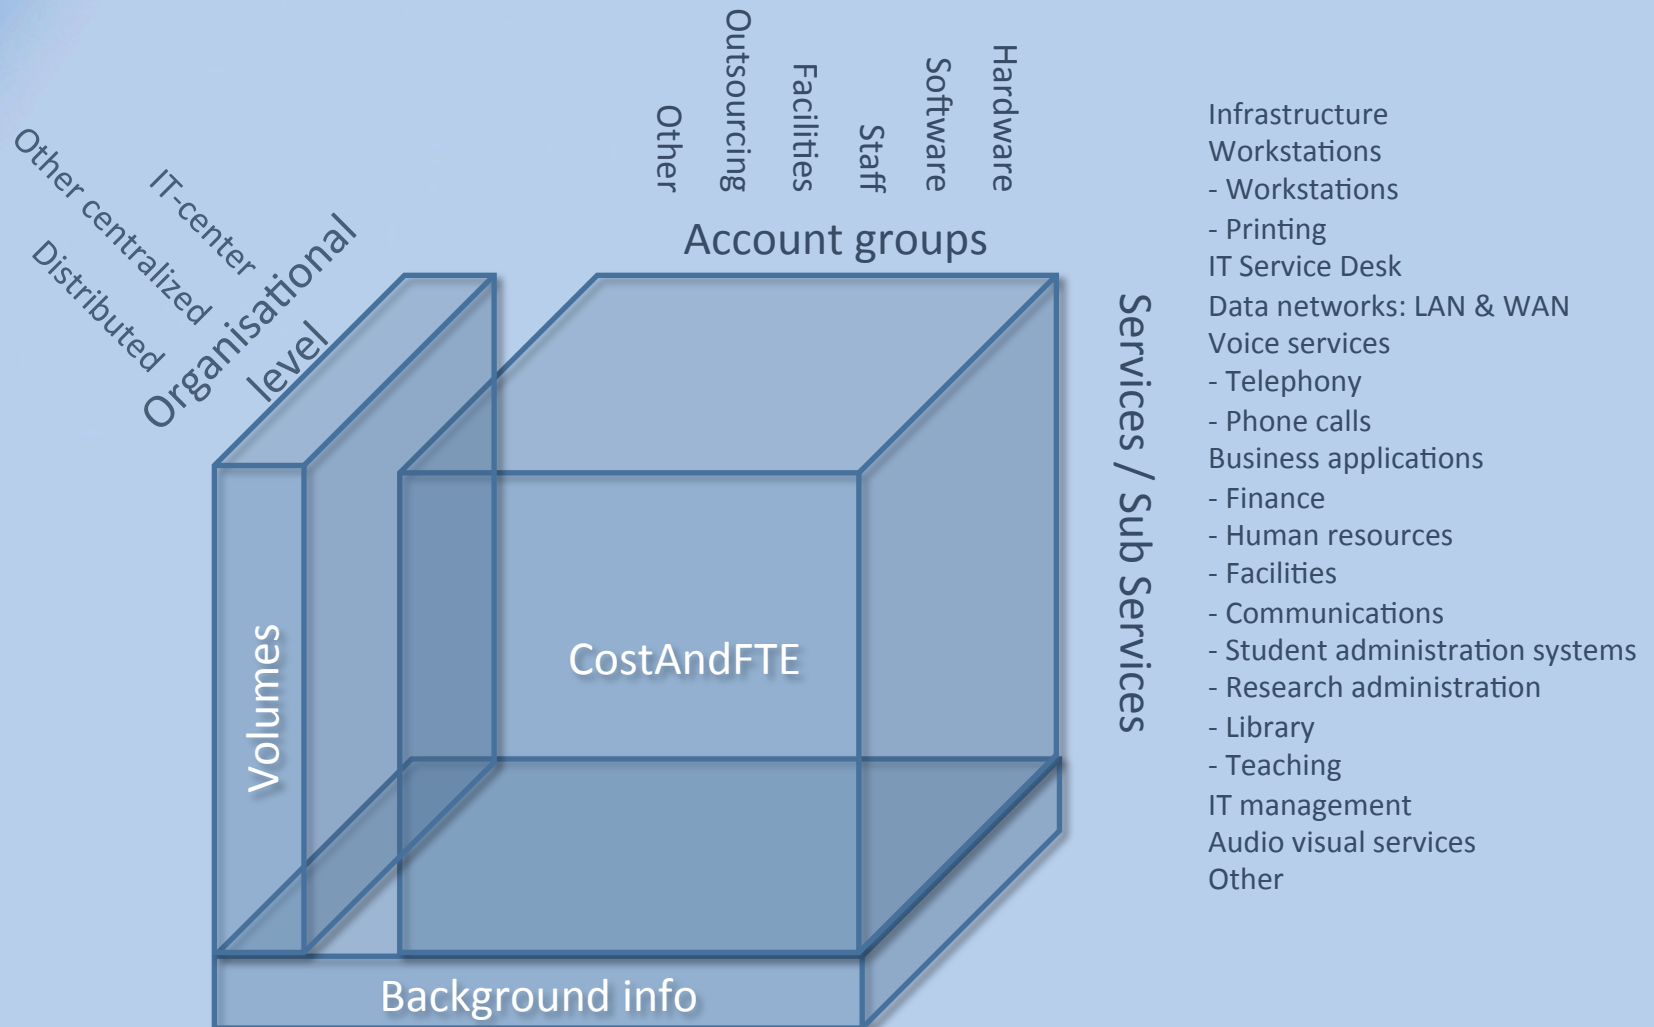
Other
Outsourcing
Facilities
Staff
Software
Hardware

Account groups

IT-center
Other centralized
Distributed
Organisational level

Infrastructure
Workstations
- Workstations
- Printing
IT Service Desk
Data networks: LAN & WAN
Voice services
- Telephony
- Phone calls
Business applications
- Finance
- Human resources
- Facilities
- Communications
- Student administration systems
- Research administration
- Library
- Teaching
IT management
Audio visual services
Other

Services / Sub Services

Volumes

CostAndFTE

Background info